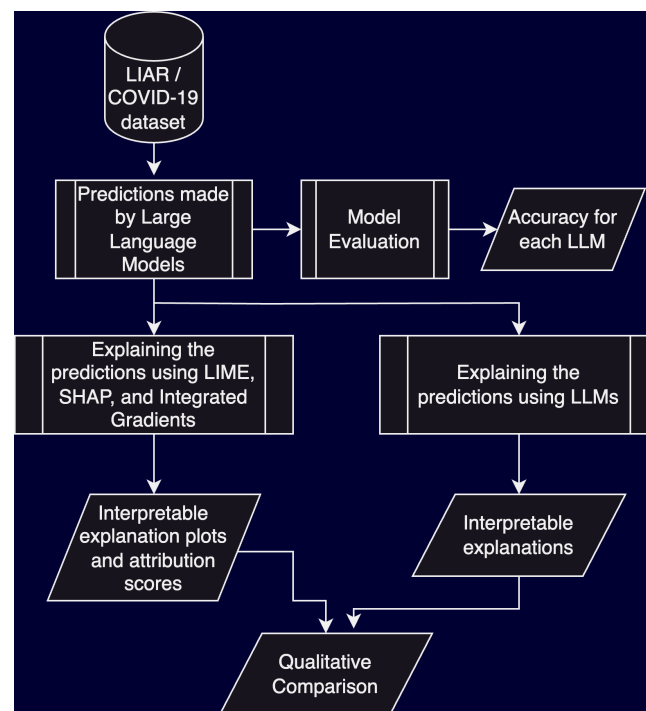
LIAR / COVID-19 dataset

Predictions made by Large Language Models

Model Evaluation

Accuracy for each LLM

Explaining the predictions using LIME, SHAP, and Integrated Gradients

Explaining the predictions using LLMs

Interpretable explanation plots and attribution scores

Interpretable explanations

Qualitative Comparison